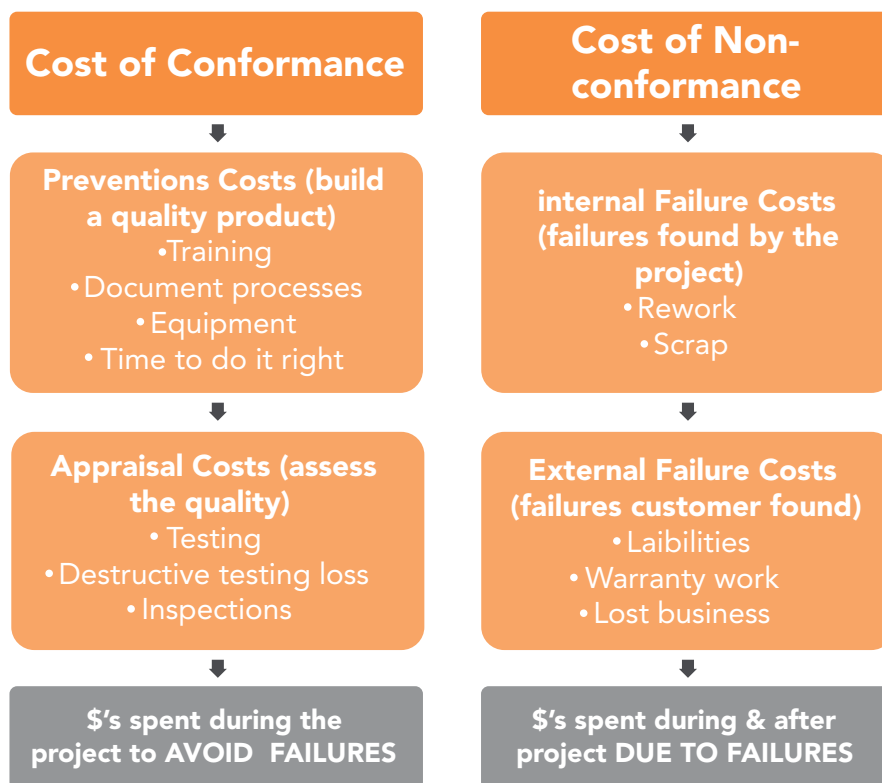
Cost of Conformance

Preventions Costs (build a quality product)
•Training
•Document processes
•Equipment
•Time to do it right

Appraisal Costs (assess the quality)
•Testing
•Destructive testing loss
•Inspections

$'s spent during the project to AVOID FAILURES

Cost of Non-conformance

internal Failure Costs (failures found by the project)
•Rework
•Scrap

External Failure Costs (failures customer found)
•Laibilities
•Warranty work
•Lost business

$'s spent during & after project DUE TO FAILURES